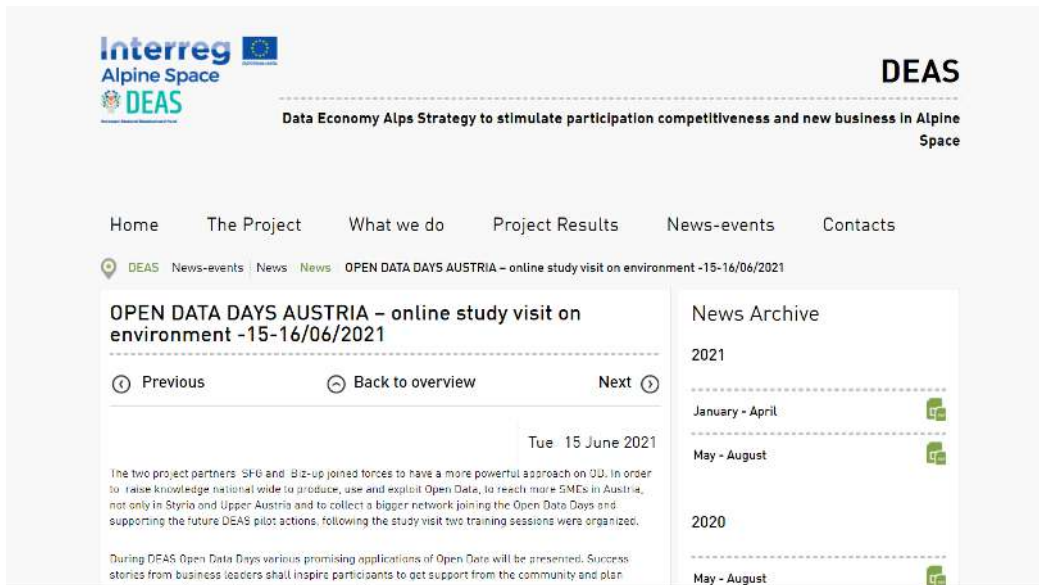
Interreg
Alpine Space
DEAS

DEAS

Data Economy Alps Strategy to stimulate participation competitiveness and new business in Alpine Space

Home The Project What we do Project Results News-events Contacts

DEAS News-events News News OPEN DATA DAYS AUSTRIA – online study visit on environment -15-16/06/2021

OPEN DATA DAYS AUSTRIA – online study visit on environment -15-16/06/2021

Previous Back to overview Next

Tue 15 June 2021

The two project partners SFG and Biz-up joined forces to have a more powerful approach on OD. In order to raise knowledge national wide to produce, use and exploit Open Data, to reach more SMEs in Austria, not only in Styria and Upper Austria and to collect a bigger network joining the Open Data Days and supporting the future DEAS pilot actions, following the study visit two training sessions were organized.

During DEAS Open Data Days various promising applications of Open Date will be presented. Success stories from business leaders shall inspire participants to get support from the community and plan

News Archive

2021

January - April

May - August

2020

May - August